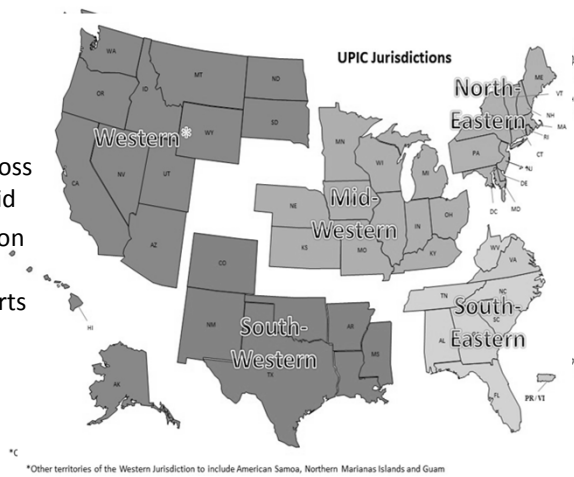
UPIC Jurisdictions

oss
d
on
rts

WA
MT
ND
OR
ID
SD
WY
Western*
CA
NV
UT
AZ
CO
NM
TX
HI
AK
South-Western
AR
MS
MN
WI
MI
NE
IA
IL
IN
OH
KS
MO
KY
Mid-Western
North-Eastern
ME
VT
NH
MA
RI
CT
NY
PA
NJ
DE
MD
DC
WV
VA
TN
NC
SC
AL
GA
FL
South-Eastern
PR/VI

*C
*Other territories of the Western Jurisdiction to include American Samoa, Northern Marianas Islands and Guam